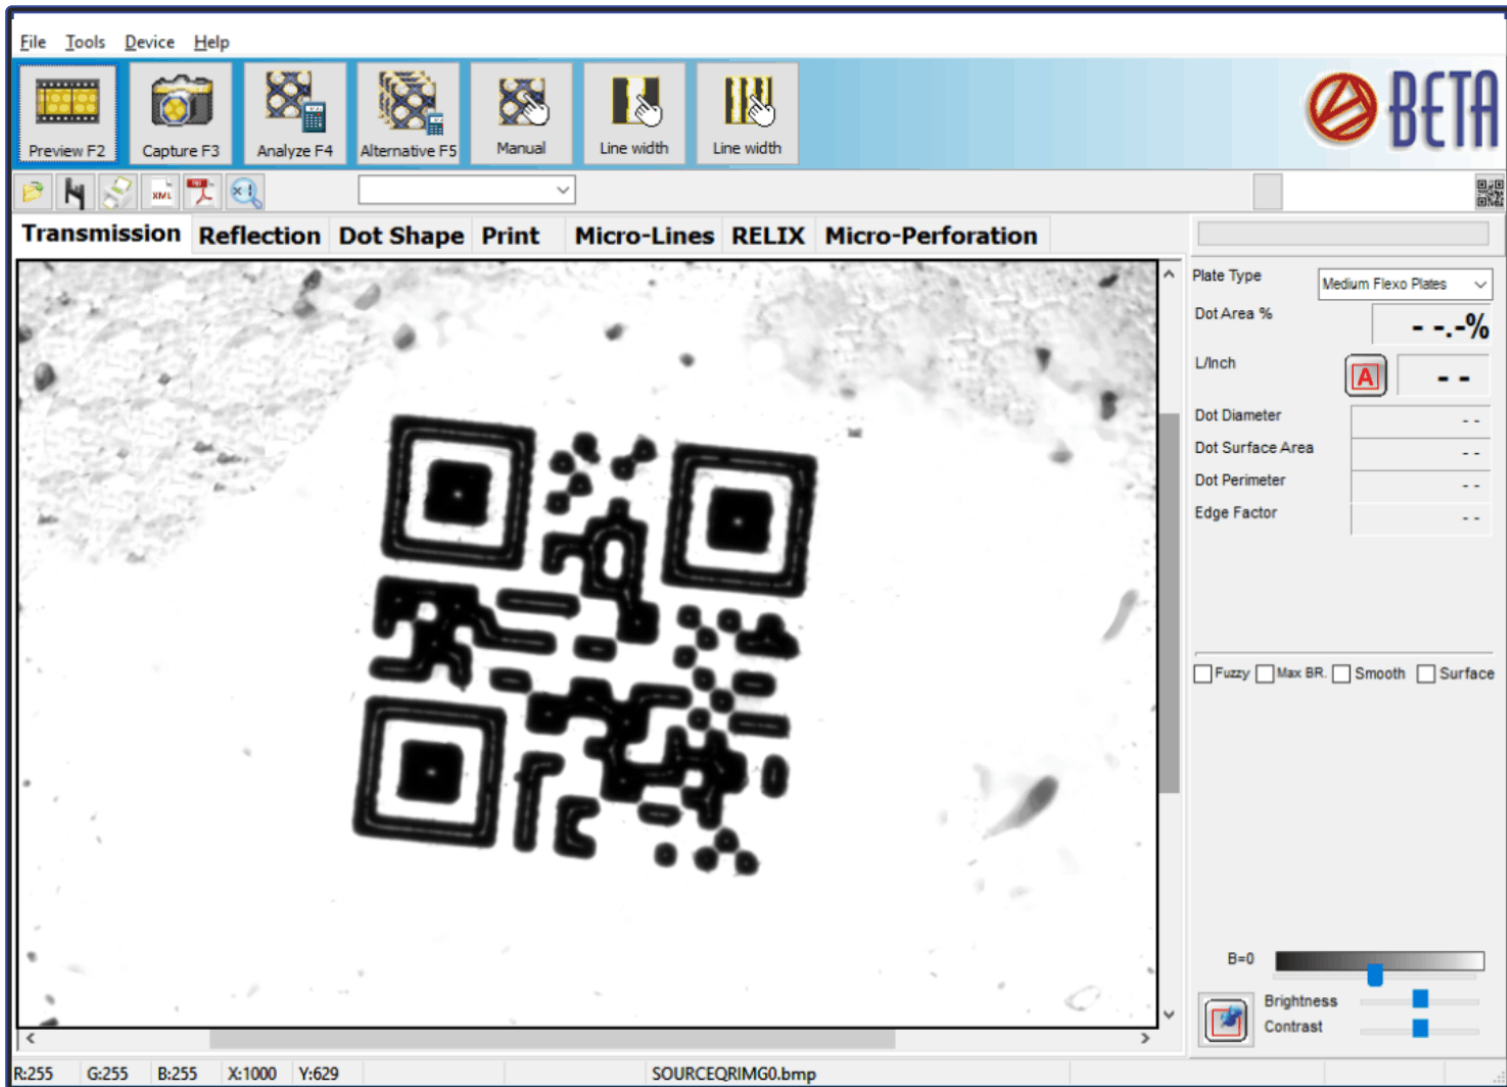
File Tools Device Help

Preview F2 Capture F3 Analyze F4 Alternative F5 Manual Line width Line width

BETA

Transmission Reflection Dot Shape Print Micro-Lines RELIX Micro-Perforation

Plate Type Medium Flexo Plates
Dot Area % - -.-%
L/Inch A - -
Dot Diameter - -
Dot Surface Area - -
Dot Perimeter - -
Edge Factor - -

Fuzzy Max BR. Smooth Surface

B=0
Brightness
Contrast

R:255 G:255 B:255 X:1000 Y:629 SOURCEQRIMG0.bmp